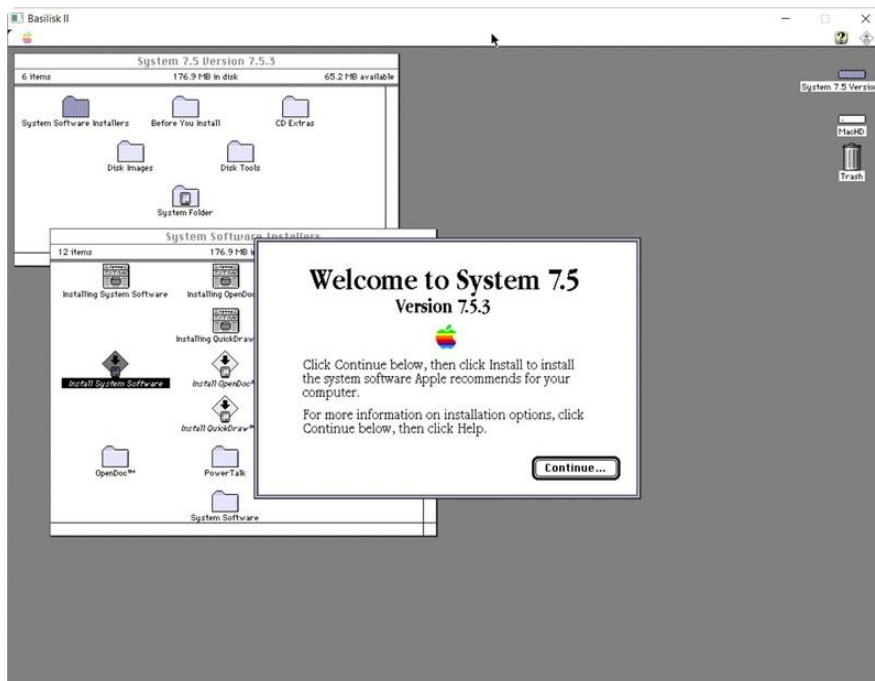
Basilisk II

System 7.5 Version 7.5.3
6 items 176.9 MB in disk 65.2 MB available

System Software Installers
Before You Install
CD Extras
Disk Images
Disk Tools
System Folder

System Software Installers
12 items 176.9 MB i

Installing System Software
Installing OpenDoc
Installing QuickDraw
Install System Software
Install OpenDoc
Install QuickDraw
OpenDoc™
PowerTalk
System Software

Welcome to System 7.5
Version 7.5.3

Click Continue below, then click Install to install the system software Apple recommends for your computer.

For more information on installation options, click Continue below, then click Help.

Continue...

System 7.5 Versio
MacHD
Trash